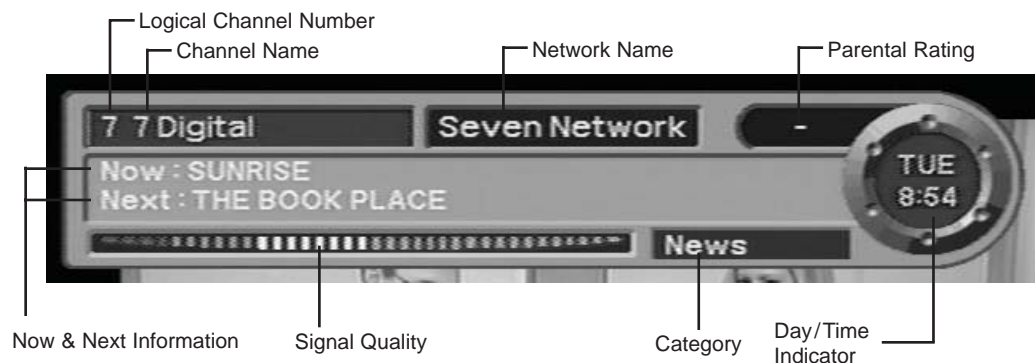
Logical Channel Number
Channel Name
Network Name
Parental Rating

7 7 Digital
Seven Network
-
Now : SUNRISE
Next : THE BOOK PLACE
TUE
8:54
News

Now & Next Information
Signal Quality
Category
Day/Time Indicator